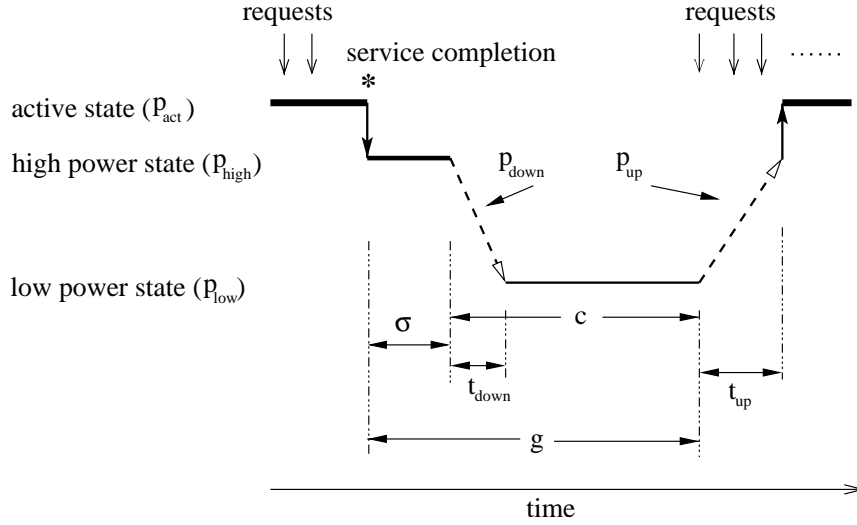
requests

service completion

requests

......

*

active state ($p_{act}$)

high power state ($p_{high}$)

$p_{down}$

$p_{up}$

low power state ($p_{low}$)

$\sigma$

c

$t_{down}$

$t_{up}$

g

time